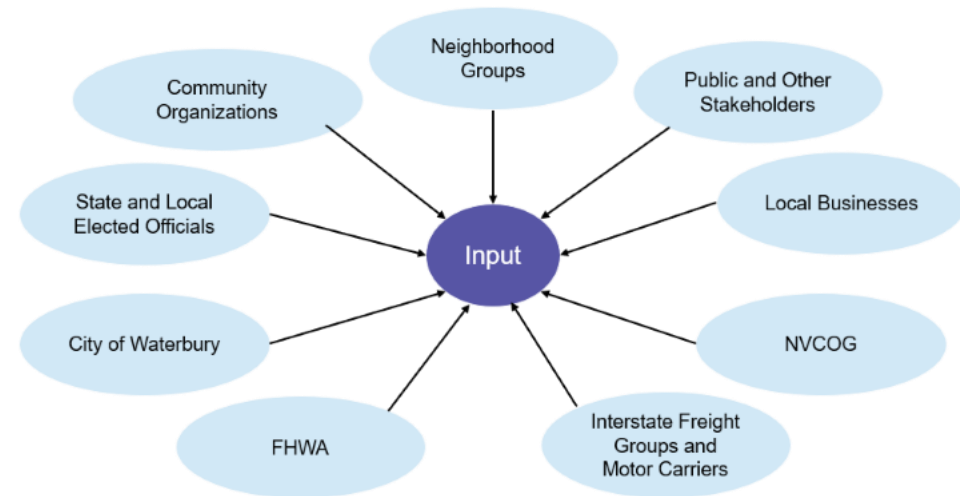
Neighborhood Groups

Community Organizations

Public and Other Stakeholders

State and Local Elected Officials

Local Businesses

Input

City of Waterbury

NVCOG

FHWA

Interstate Freight Groups and Motor Carriers